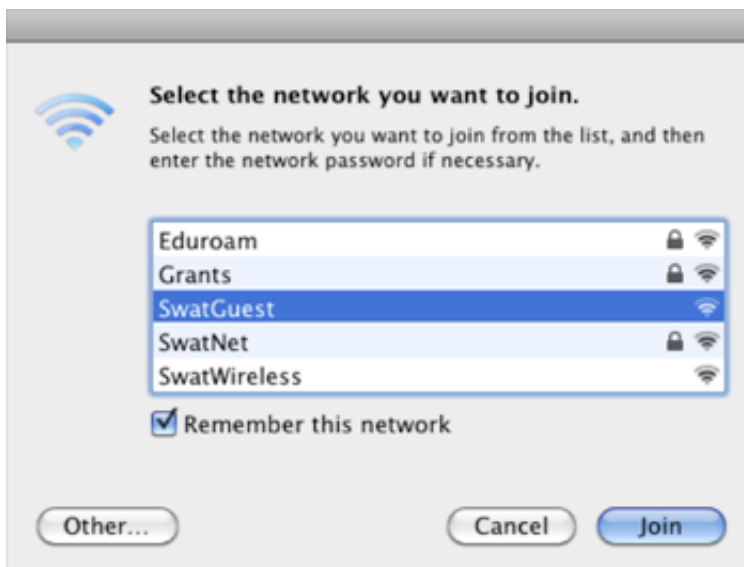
Select the network you want to join.

Select the network you want to join from the list, and then enter the network password if necessary.

Eduroam
Grants
SwatGuest
SwatNet
SwatWireless

Remember this network

Other...

Cancel

Join